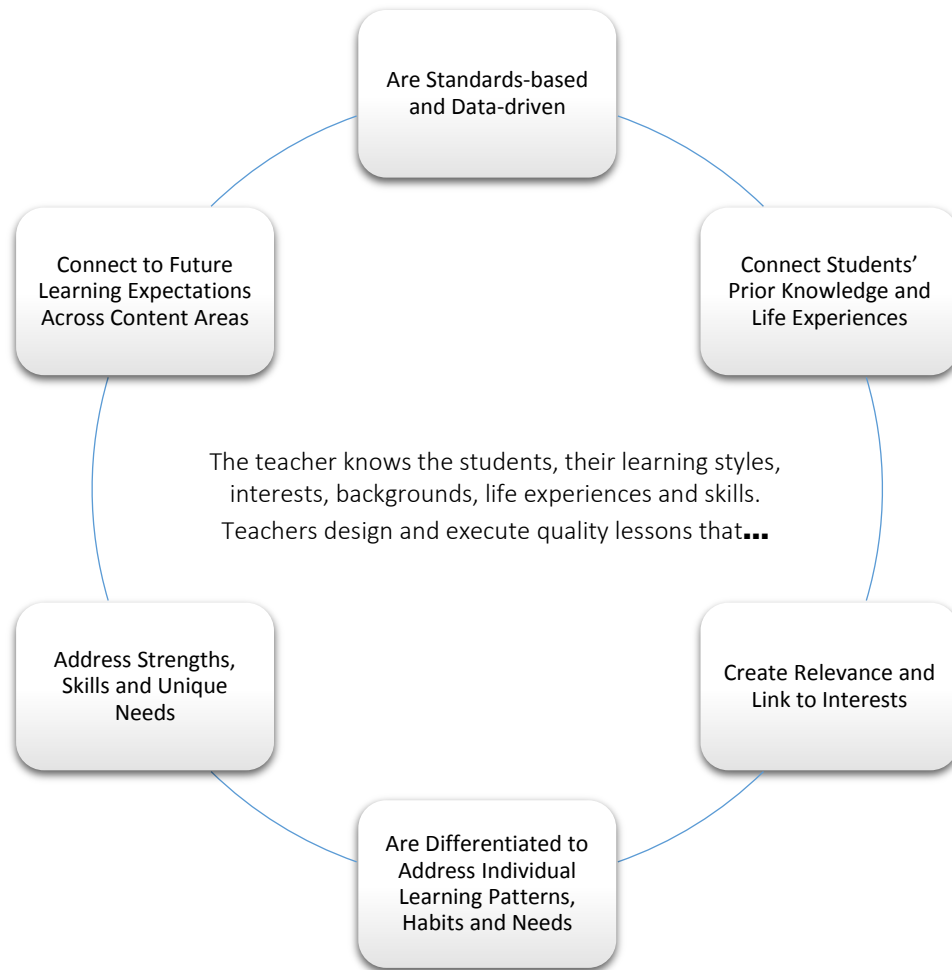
The teacher knows the students, their learning styles, interests, backgrounds, life experiences and skills. Teachers design and execute quality lessons that...

Are Standards-based and Data-driven

Connect Students' Prior Knowledge and Life Experiences

Create Relevance and Link to Interests

Are Differentiated to Address Individual Learning Patterns, Habits and Needs

Address Strengths, Skills and Unique Needs

Connect to Future Learning Expectations Across Content Areas